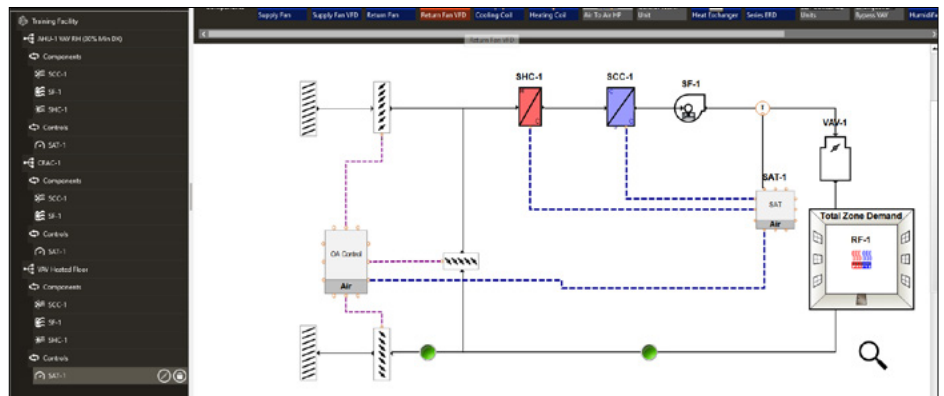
Training Facility
AHU-1 VAV RH (30% Min OA)
Components
SCC-1
SF-1
SHC-1
Controls
SAT-1
CRAC-1
Components
SCC-1
SF-1
Controls
SAT-1
VAV Heated Floor
Components
SCC-1
SF-1
SHC-1
Controls
SAT-1

Supply Fan
Supply Fan VFD
Return Fan
Return Fan VFD
Cooling Coil
Heating Coil
Air To Air HP
Unit
Heat Exchanger
Series ERD
Units
Bypass VAV
Humidif

SHC-1
SCC-1
SF-1
VAV-1
SAT-1
SAT
Air
OA Control
Air
Total Zone Demand
RF-1